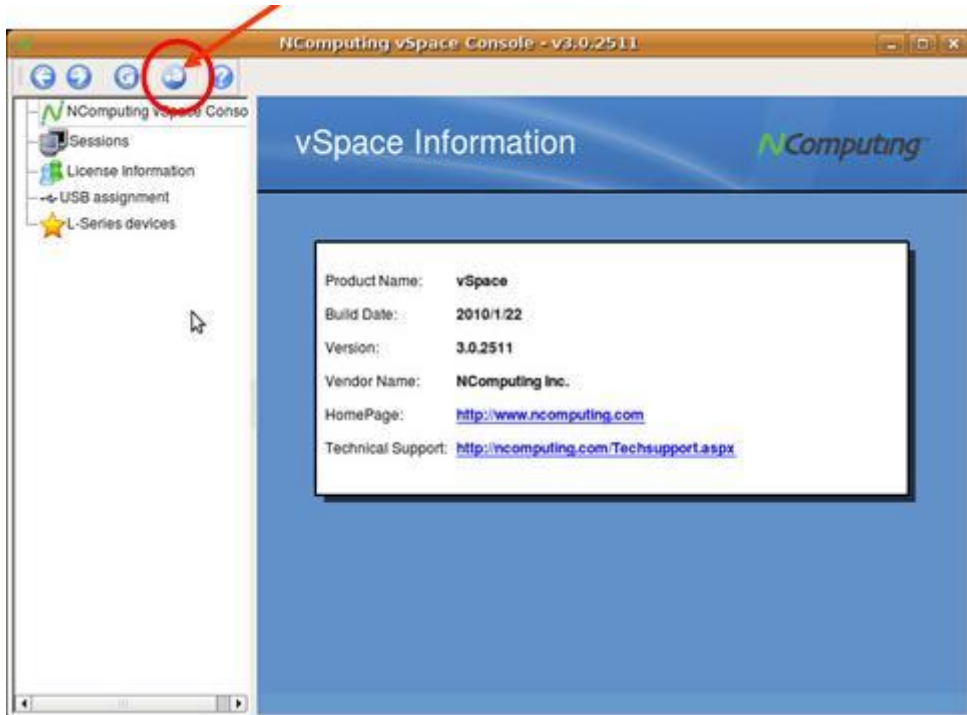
NComputing vSpace Console - v3.0.2511

NComputing vSpace Conso
Sessions
License Information
USB assignment
L-Series devices

vSpace Information

NComputing

| | |
|---|---|
| Product Name: | vSpace |
| Build Date: | 2010/1/22 |
| Version: | 3.0.2511 |
| Vendor Name: | NComputing Inc. |
| HomePage: | http://www.ncomputing.com |
| Technical Support: | http://ncomputing.com/Techsupport.aspx |